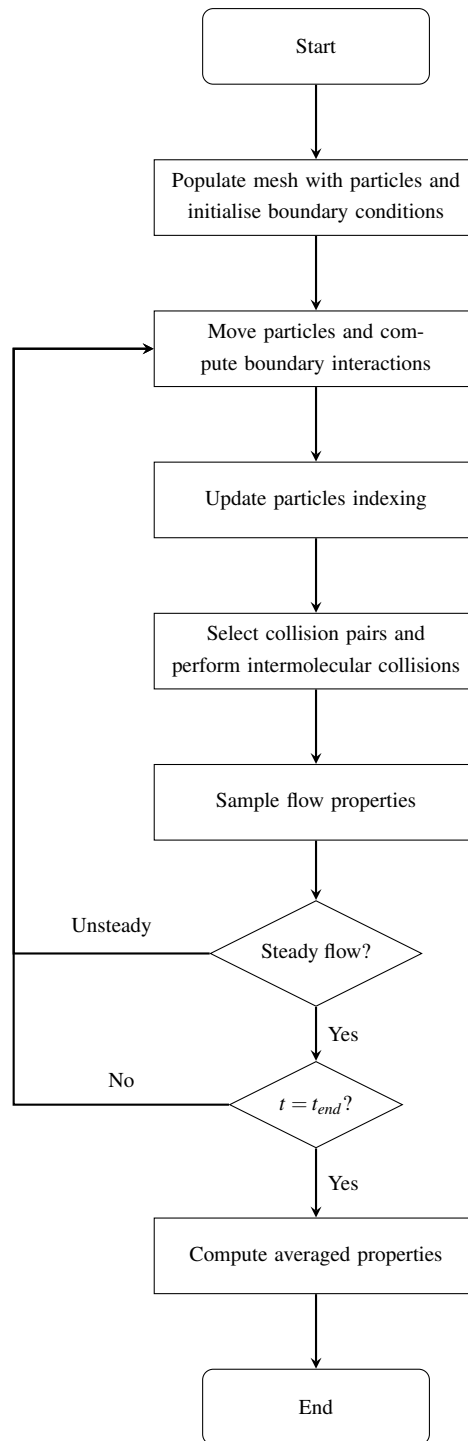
Start

Populate mesh with particles and initialise boundary conditions

Move particles and compute boundary interactions

Update particles indexing

Select collision pairs and perform intermolecular collisions

Sample flow properties

Unsteady

Steady flow?

Yes

No

$t = t_{end}$?

Yes

Compute averaged properties

End